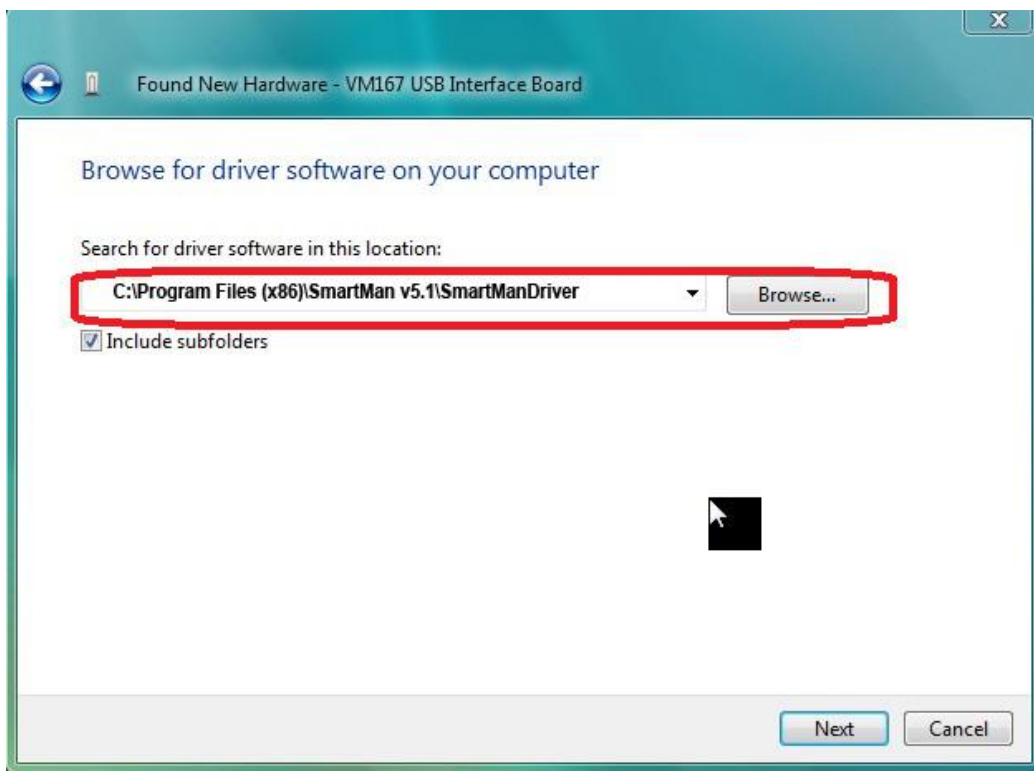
Found New Hardware - VM167 USB Interface Board

Browse for driver software on your computer

Search for driver software in this location:

C:\Program Files (x86)\SmartMan v5.1\SmartManDriver

Browse...

Include subfolders

Next

Cancel